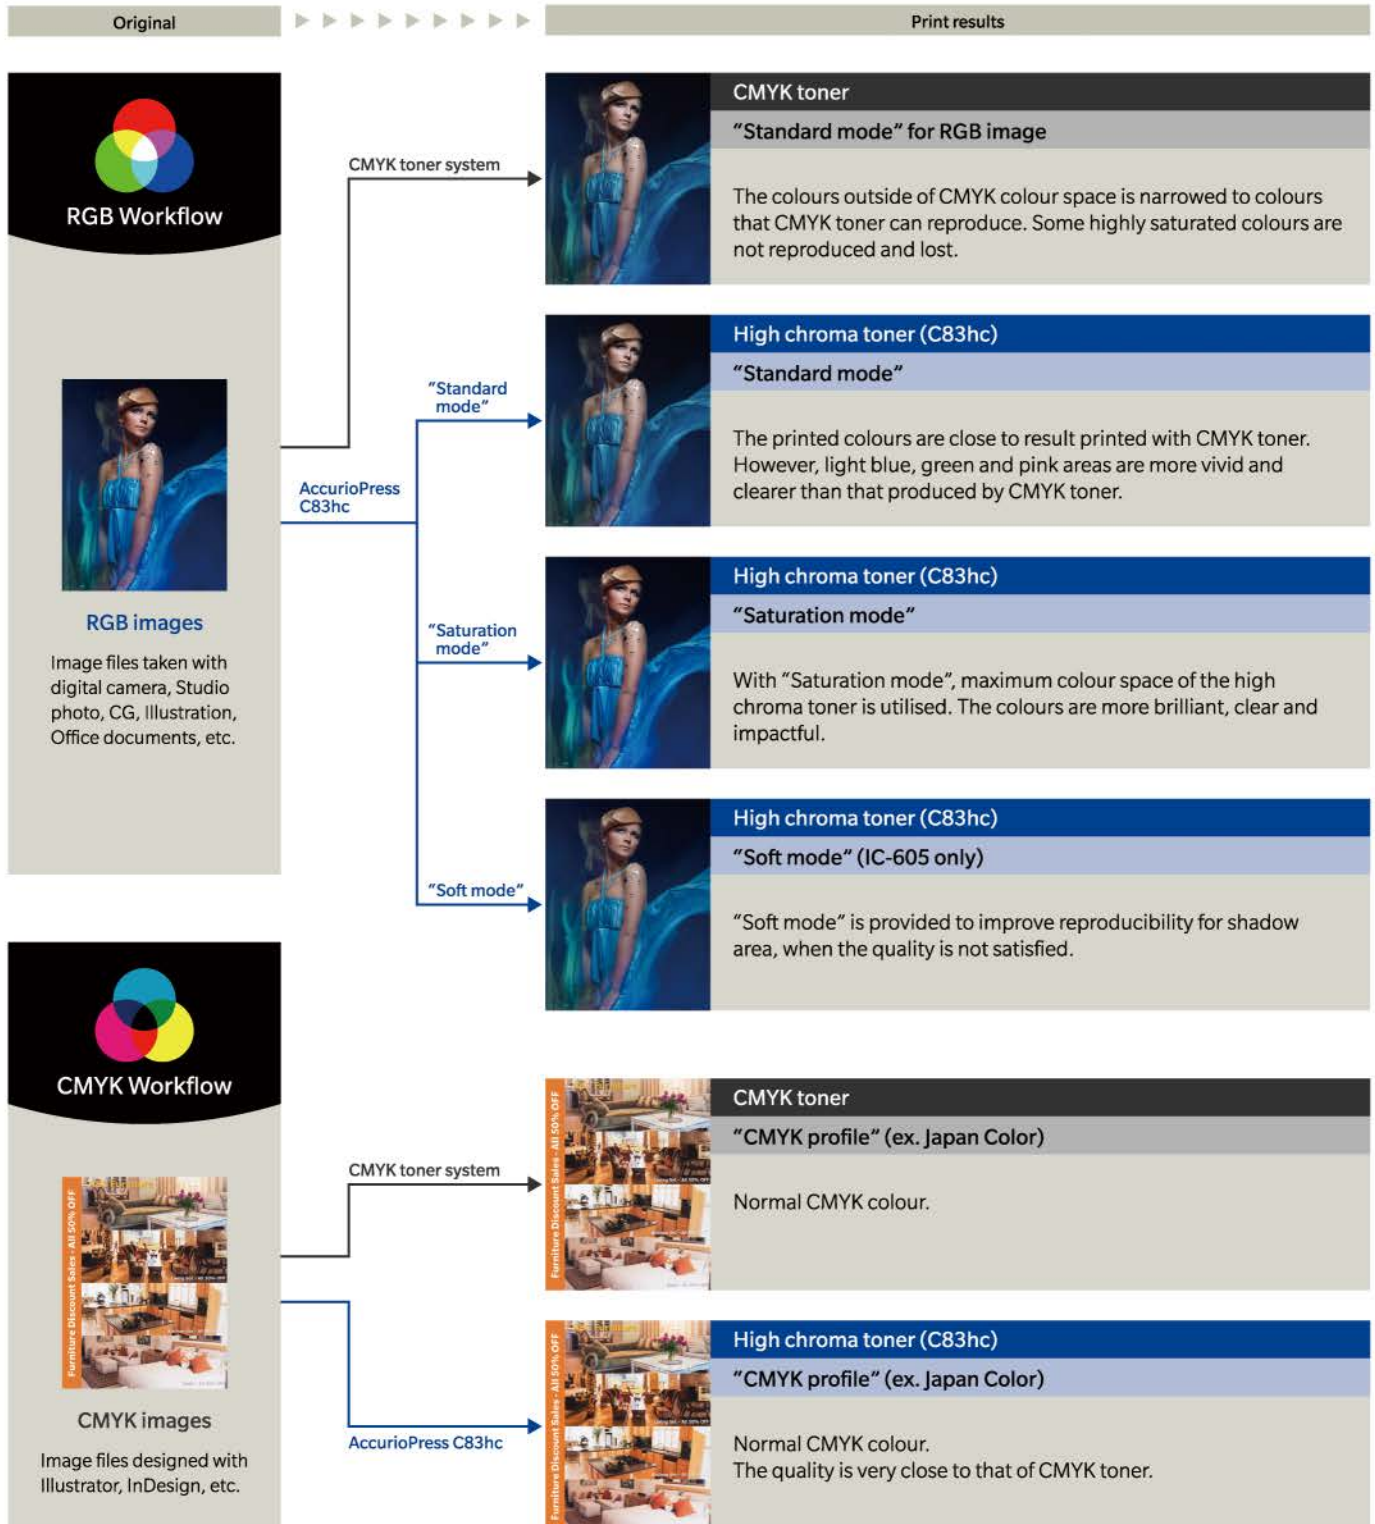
Original

Print results

RGB Workflow

RGB images

Image files taken with digital camera, Studio photo, CG, Illustration, Office documents, etc.

CMYK toner system

AccurioPress C83hc

"Standard mode"

"Saturation mode"

"Soft mode"

CMYK toner

"Standard mode" for RGB image

The colours outside of CMYK colour space is narrowed to colours that CMYK toner can reproduce. Some highly saturated colours are not reproduced and lost.

High chroma toner (C83hc)

"Standard mode"

The printed colours are close to result printed with CMYK toner. However, light blue, green and pink areas are more vivid and clearer than that produced by CMYK toner.

High chroma toner (C83hc)

"Saturation mode"

With "Saturation mode", maximum colour space of the high chroma toner is utilised. The colours are more brilliant, clear and impactful.

High chroma toner (C83hc)

"Soft mode" (IC-605 only)

"Soft mode" is provided to improve reproducibility for shadow area, when the quality is not satisfied.

CMYK Workflow

Furniture Discount Sales - All 50% OFF

CMYK images

Image files designed with Illustrator, InDesign, etc.

CMYK toner system

AccurioPress C83hc

CMYK toner

"CMYK profile" (ex. Japan Color)

Normal CMYK colour.

High chroma toner (C83hc)

"CMYK profile" (ex. Japan Color)

Normal CMYK colour.
The quality is very close to that of CMYK toner.